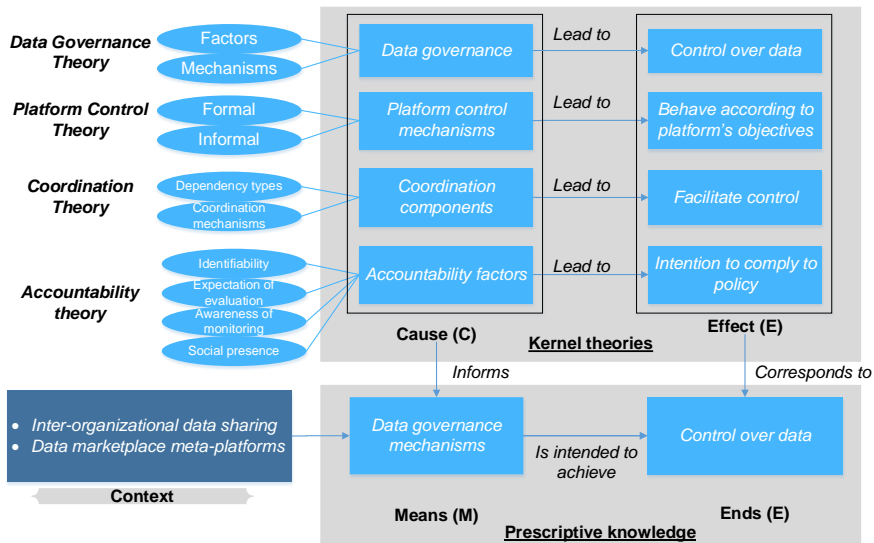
Data Governance Theory

Factors

Mechanisms

Platform Control Theory

Formal

Informal

Coordination Theory

Dependency types

Coordination mechanisms

Accountability theory

Identifiability

Expectation of evaluation

Awareness of monitoring

Social presence

Data governance

Lead to

Control over data

Platform control mechanisms

Lead to

Behave according to platform's objectives

Coordination components

Lead to

Facilitate control

Accountability factors

Lead to

Intention to comply to policy

Cause (C)

Kernel theories

Effect (E)

Informs

Corresponds to

• Inter-organizational data sharing
• Data marketplace meta-platforms

Context

Data governance mechanisms

Is intended to achieve

Control over data

Means (M)

Prescriptive knowledge

Ends (E)